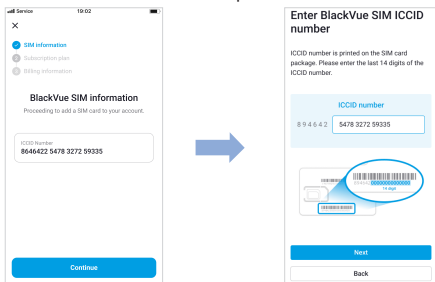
Service 19:02

×

SIM information
2 Subscription plan
3 Billing information

BlackVue SIM information
Proceeding to add a SIM card to your account.

ICCID Number
8946422 5478 3272 59335

Continue

Enter BlackVue SIM ICCID number

ICCID number is printed on the SIM card package. Please enter the last 14 digits of the ICCID number.

ICCID number
894642 5478 3272 59335

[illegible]
14 digit

Next

Back